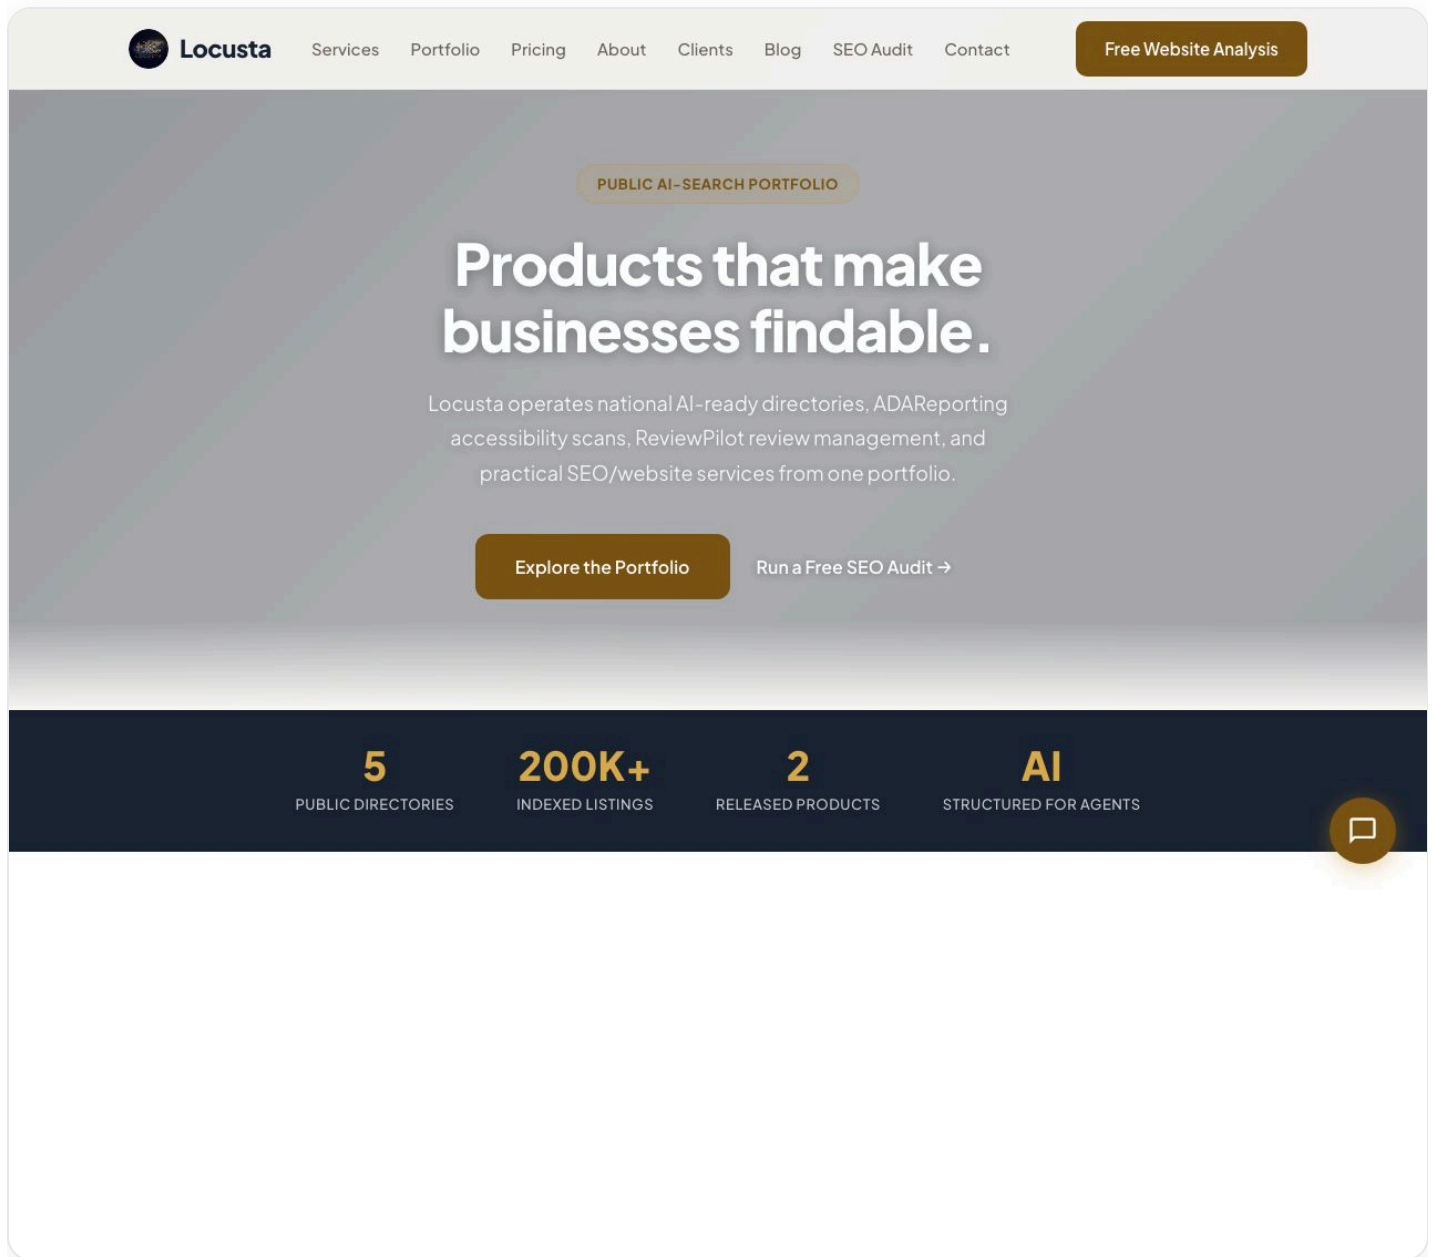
Locusta Services Portfolio Pricing About Clients Blog SEO Audit Contact Free Website Analysis

PUBLIC AI-SEARCH PORTFOLIO

Products that make businesses findable.

Locusta operates national AI-ready directories, ADAReporting accessibility scans, ReviewPilot review management, and practical SEO/website services from one portfolio.

Explore the Portfolio Run a Free SEO Audit →

5
PUBLIC DIRECTORIES

200K+
INDEXED LISTINGS

2
RELEASED PRODUCTS

AI
STRUCTURED FOR AGENTS